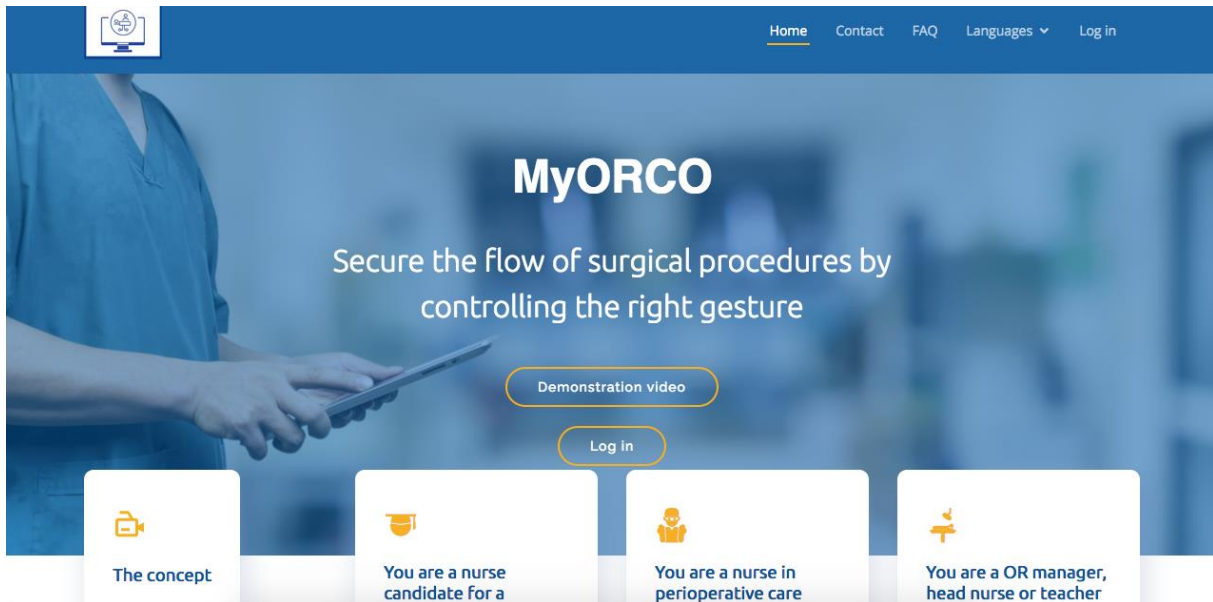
Home Contact FAQ Languages Log in

MyORCO

Secure the flow of surgical procedures by controlling the right gesture

Demonstration video

Log in

The concept

You are a nurse candidate for a

You are a nurse in perioperative care

You are a OR manager, head nurse or teacher